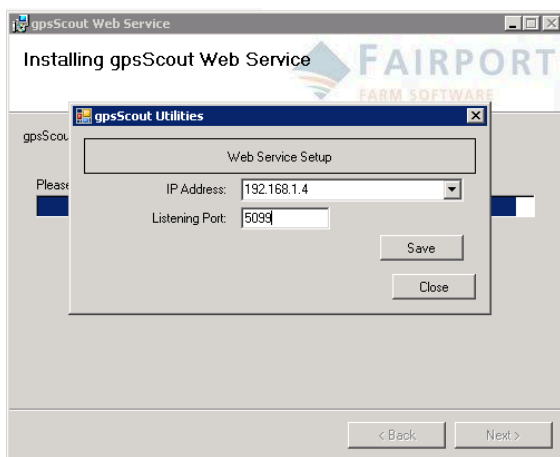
gpsScout Web Service

Installing gpsScout Web Service

FAIRPORT
FARM SOFTWARE

gpsScou

Please

gpsScout Utilities

Web Service Setup

IP Address: 192.168.1.4

Listening Port: 5099

Save

Close

< Back

Next >